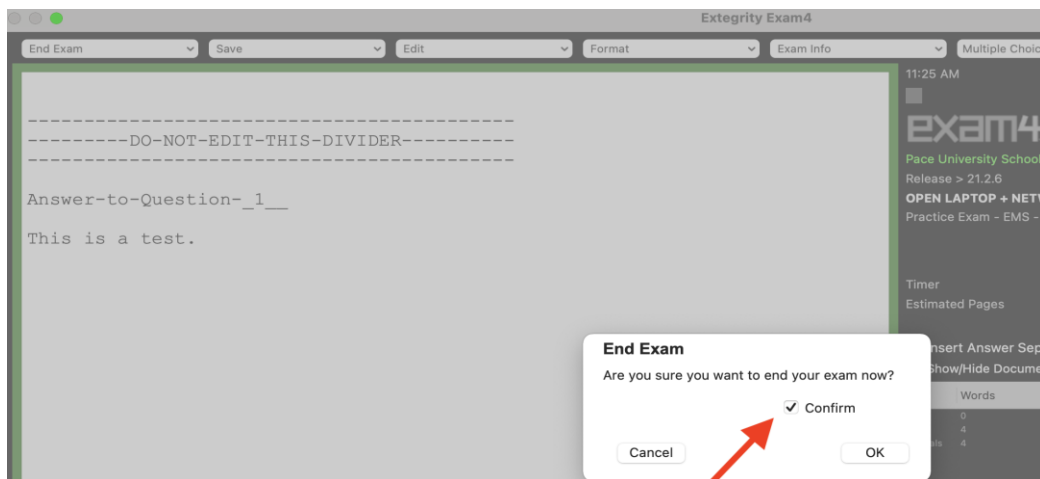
Extegrity Exam4

End Exam | Save | Edit | Format | Exam Info | Multiple Choic

-----------------------------------------
---------DO-NOT-EDIT-THIS-DIVIDER----------
-----------------------------------------

Answer-to-Question-_1__

This is a test.

11:25 AM

exam4

Pace University School

Release > 21.2.6

OPEN LAPTOP + NETV

Practice Exam - EMS -

Timer

Estimated Pages

nsert Answer Sep

Show/Hide Docume

Words

0

4

als 4

End Exam

Are you sure you want to end your exam now?

✓ Confirm

Cancel

OK